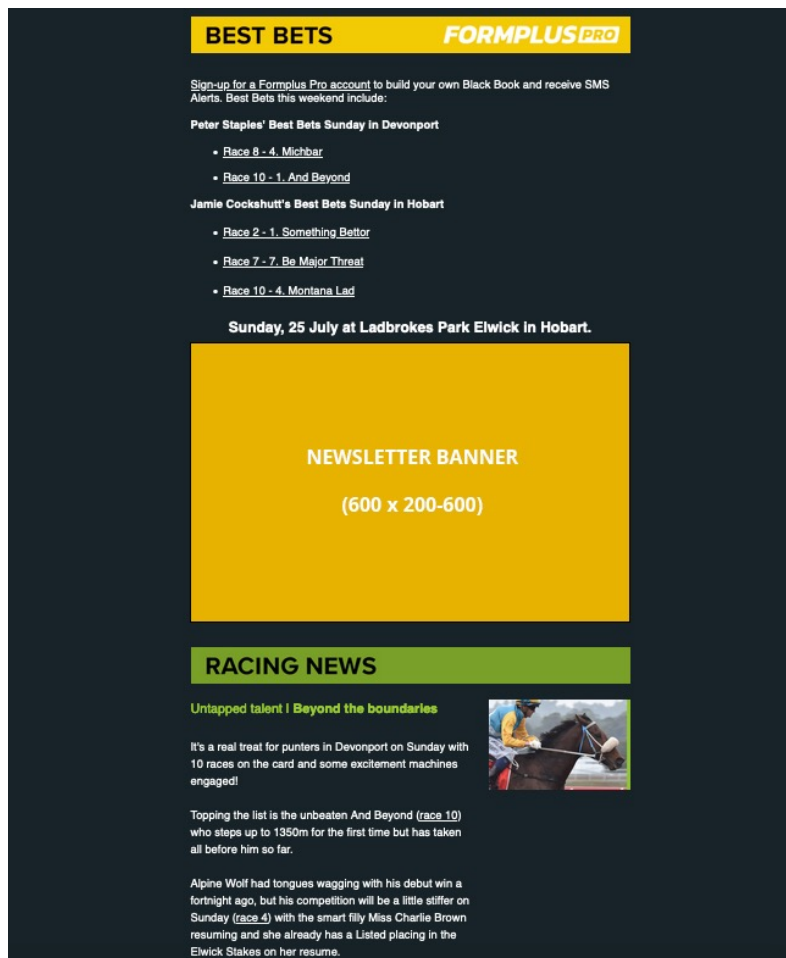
BEST BETS FORMPLUS PRO

Sign-up for a Formplus Pro account to build your own Black Book and receive SMS Alerts. Best Bets this weekend include:

Peter Staples' Best Bets Sunday in Devonport

- Race 8 - 4. Michbar
- Race 10 - 1. And Beyond

Jamie Cockshutt's Best Bets Sunday in Hobart

- Race 2 - 1. Something Bettor
- Race 7 - 7. Be Major Threat
- Race 10 - 4. Montana Lad

Sunday, 25 July at Ladbrokes Park Elwick in Hobart.

NEWSLETTER BANNER

(600 x 200-600)

RACING NEWS

Untapped talent I Beyond the boundaries

It's a real treat for punters in Devonport on Sunday with 10 races on the card and some excitement machines engaged!

Topping the list is the unbeaten And Beyond (race 10) who steps up to 1350m for the first time but has taken all before him so far.

Alpine Wolf had tongues wagging with his debut win a fortnight ago, but his competition will be a little stiffer on Sunday (race 4) with the smart filly Miss Charlie Brown resuming and she already has a Listed placing in the Elwick Stakes on her resume.